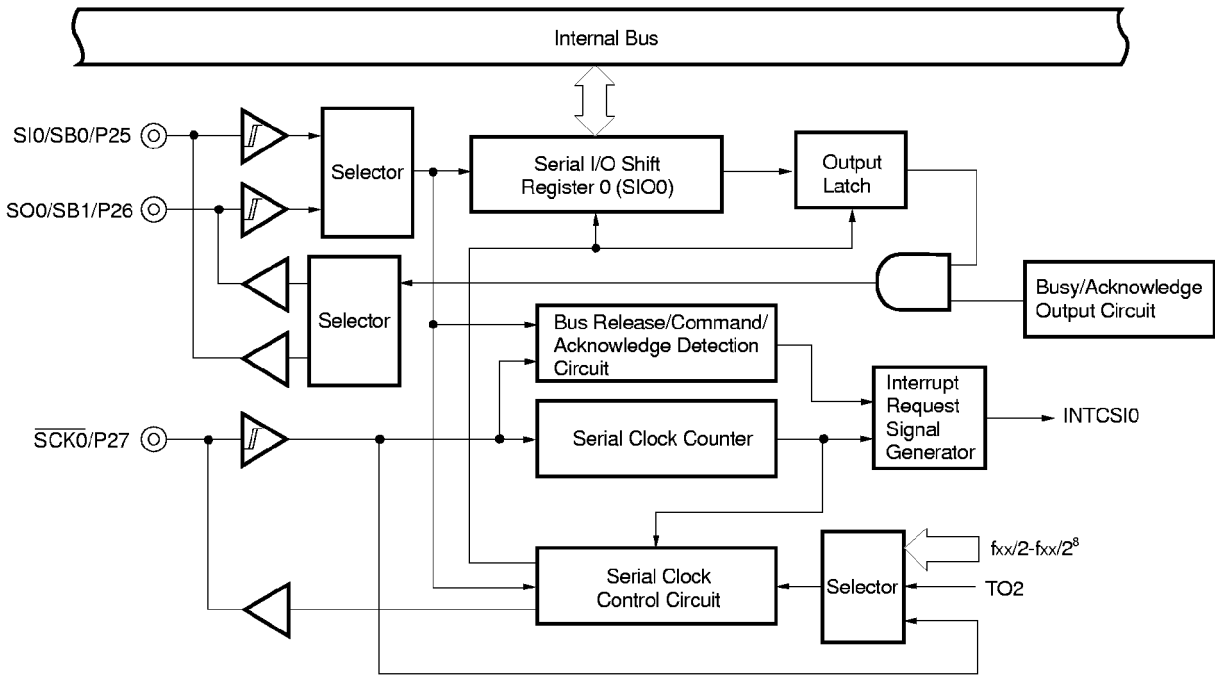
Internal Bus

SI0/SB0/P25

SO0/SB1/P26

Selector

Serial I/O Shift Register 0 (SIO0)

Output Latch

Selector

Busy/Acknowledge Output Circuit

Bus Release/Command/ Acknowledge Detection Circuit

Interrupt Request Signal Generator

INTCSI0

$\overline{SCK0}$/P27

Serial Clock Counter

$f_{XX}/2$-$f_{XX}/2^8$

Serial Clock Control Circuit

Selector

TO2